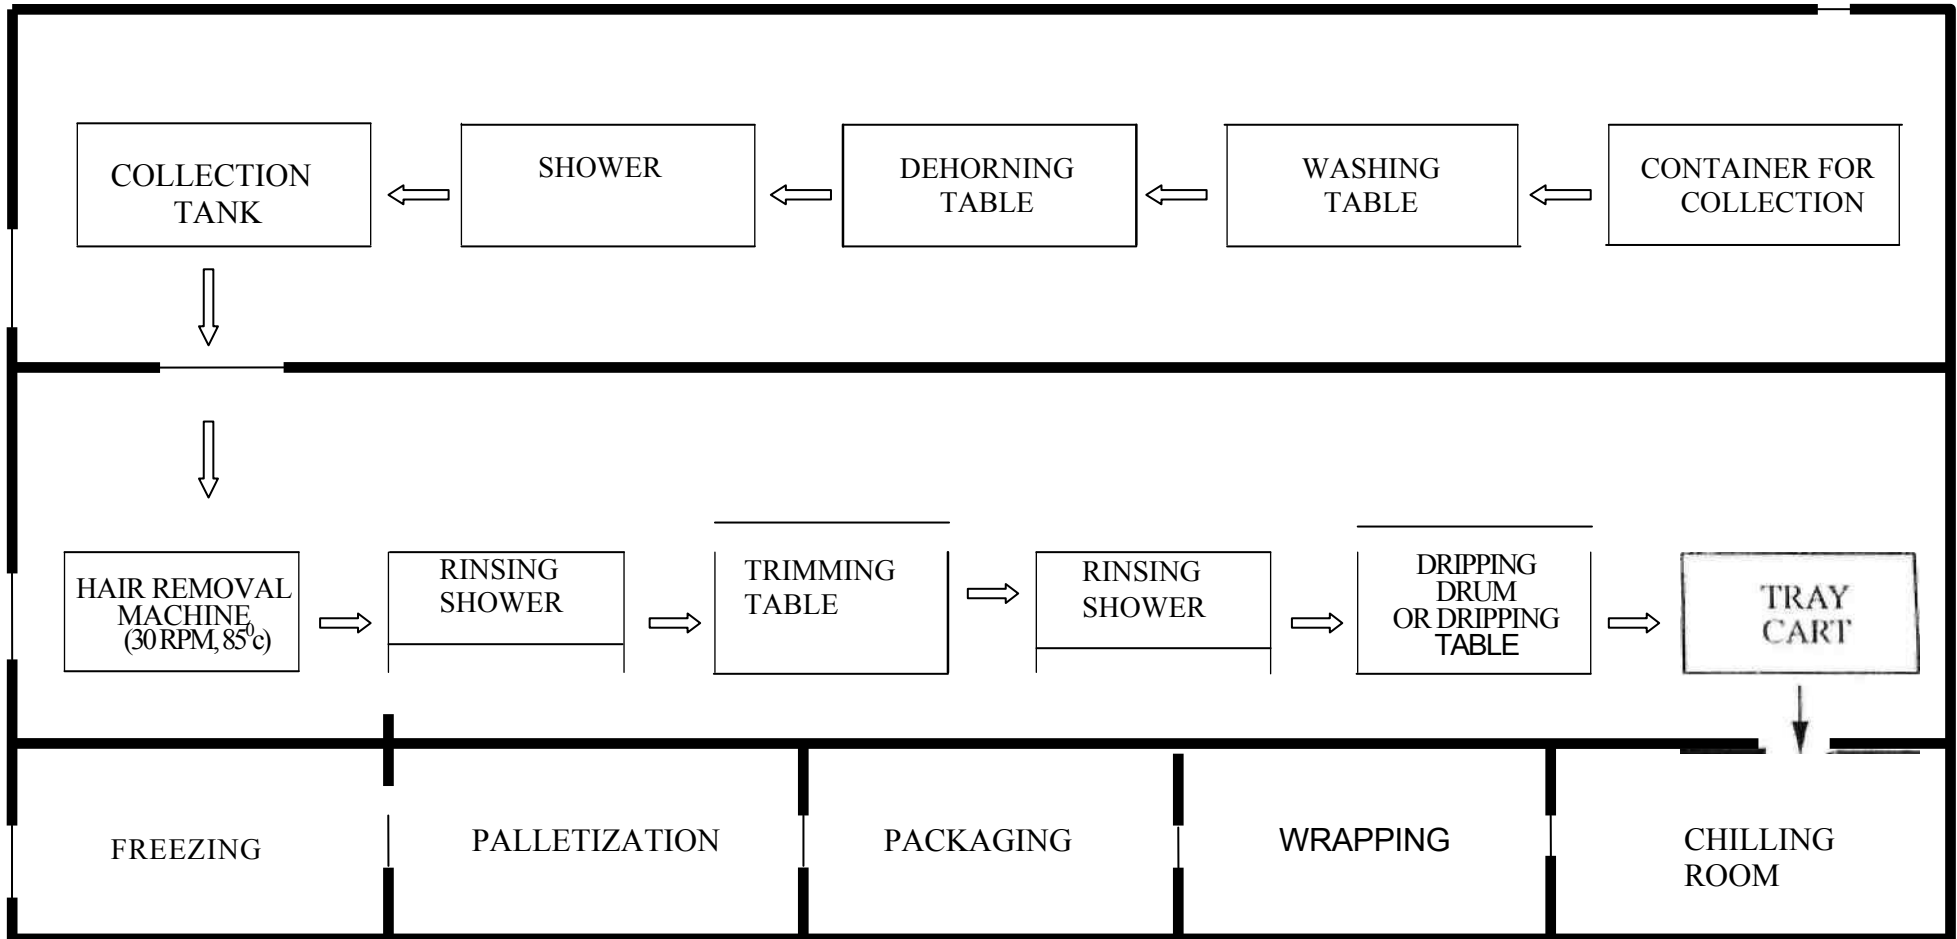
COLLECTION TANK

SHOWER

DEHORNING TABLE

WASHING TABLE

CONTAINER FOR COLLECTION

HAIR REMOVAL MACHINE (30 RPM, $85^0$c)

RINSING SHOWER

TRIMMING TABLE

RINSING SHOWER

DRIPPING DRUM OR DRIPPING TABLE

TRAY CART

FREEZING

PALLETIZATION

PACKAGING

WRAPPING

CHILLING ROOM